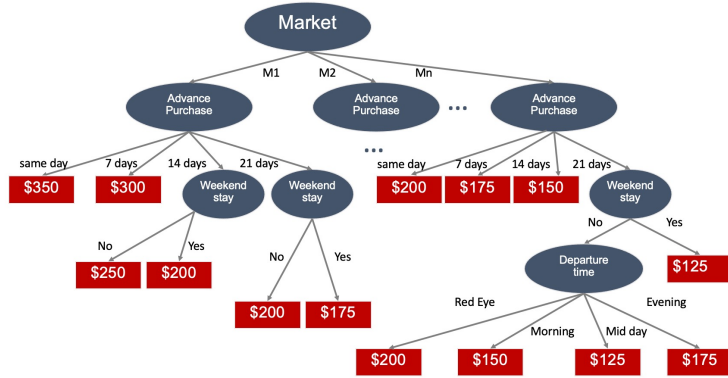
Market

M1 M2 Mn

Advance Purchase

Advance Purchase

...

Advance Purchase

same day $350

7 days $300

14 days Weekend stay

No $250

Yes $200

21 days Weekend stay

No $200

Yes $175

...

same day $200

7 days $175

14 days $150

21 days Weekend stay

No Departure time

Red Eye $200

Morning $150

Mid day $125

Evening $175

Yes $125